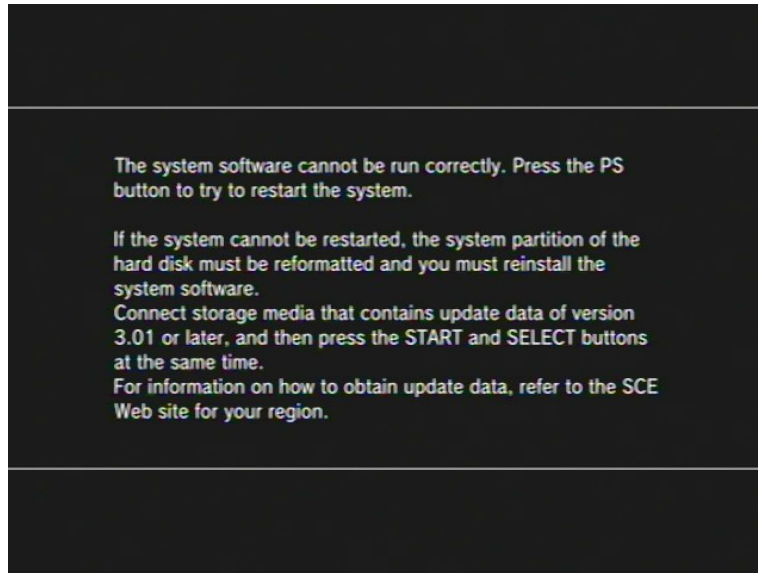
The system software cannot be run correctly. Press the PS button to try to restart the system.

If the system cannot be restarted, the system partition of the hard disk must be reformatted and you must reinstall the system software.
Connect storage media that contains update data of version 3.01 or later, and then press the START and SELECT buttons at the same time.
For information on how to obtain update data, refer to the SCE Web site for your region.